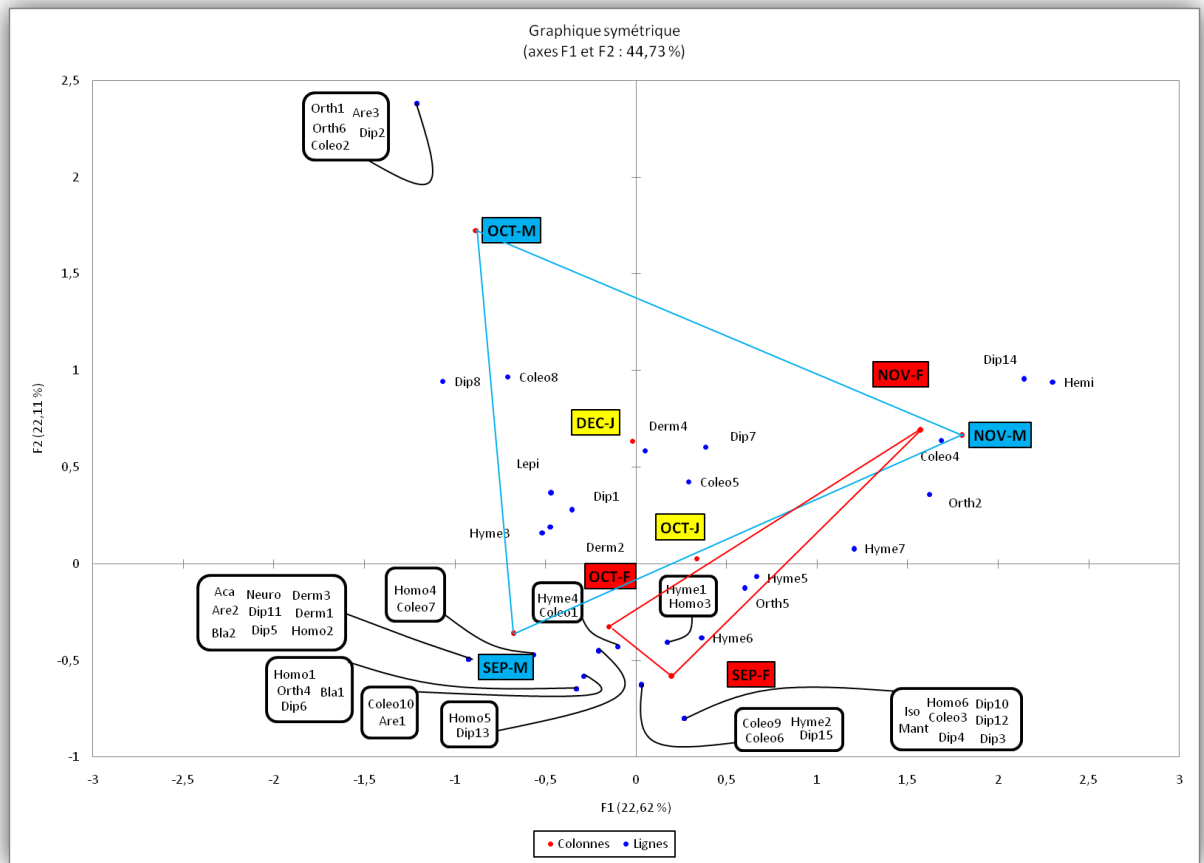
Graphique symétrique
(axes F1 et F2 : 44,73 %)

2,5

2

1,5

1

0,5

0

-0,5

-1

F2 (22,11 %)

Orth1 Are3
Orth6 Dip2
Coleo2

OCT-M

NOV-F

Dip14
Hemi

Dip8
Coleo8

DEC-J
Derm4
Dip7

NOV-M
Coleo4

Lepi
Coleo5

Dip1
Orth2

Hyme3
OCT-J

Derm2
Hyme7

OCT-F

Homo4
Coleo7

Hyme4
Coleo1

Hyme1
Homo3

Hyme5
Orth5

Aca Neuro Derm3
Are2 Dip11 Derm1
Bla2 Dip5 Homo2

Hyme6

SEP-M

SEP-F

Homo1
Orth4 Bla1
Dip6

Coleo10
Are1

Homo5
Dip13

Coleo9 Hyme2
Coleo6 Dip15

Iso Homo6 Dip10
Mant Coleo3 Dip12
Dip4 Dip3

-3 -2,5 -2 -1,5 -1 -0,5 0 0,5 1 1,5 2 2,5 3

F1 (22,62 %)

Colonnes Lignes